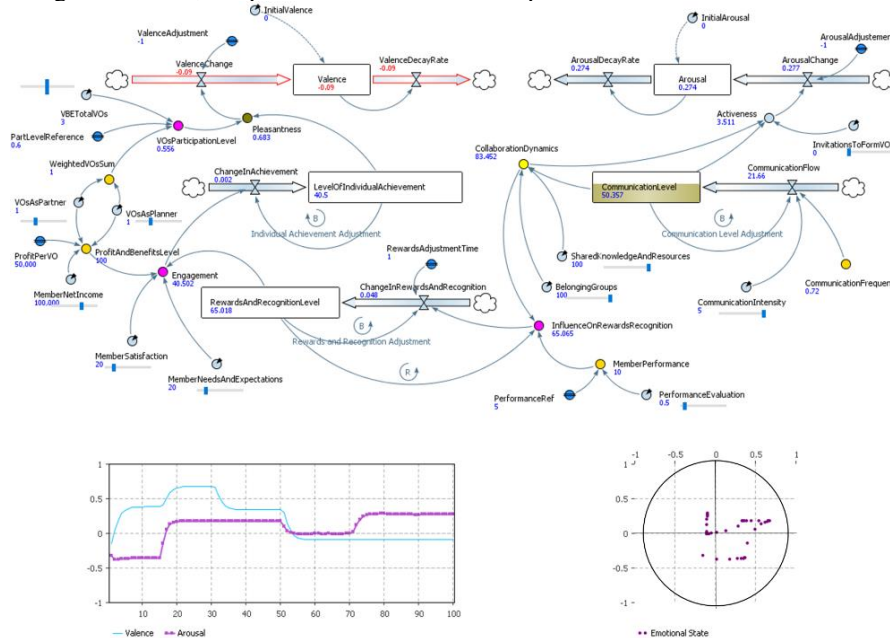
InitialValence
0

ValenceAdjustment
-1

ValenceChange
-0.09

Valence
-0.09

ValenceDecayRate
-0.09

InitialArousal
0

ArousalAdjustmen
-1

ArousalDecayRate
0.274

Arousal
0.274

ArousalChange
0.277

VBETotalVOs
3

PartLevelReference
0.6

VOsParticipationLevel
0.556

Pleasantness
0.683

Activeness
3.511

InvitationsToFormVO
0

WeightedVOsSum
1

CollaborationDynamics
83.462

ChangeInAchievement
0.002

LevelOfIndividualAchievement
40.5

CommunicationLevel
50.357

CommunicationFlow
21.66

VOsAsPartner
1

VOsAsPlanner
1

Individual Achievement Adjustment

Communication Level Adjustment

ProfitPerVO
50.000

ProfitAndBenefitsLevel
100

RewardsAdjustmentTime
1

SharedKnowledgeAndResources
100

Engagement
40.502

MemberNetIncome
100.000

ChangeInRewardsAndRecognition
0.048

BelongingGroups
100

CommunicationFrequen
0.72

RewardsAndRecognitionLevel
65.018

CommunicationIntensity
5

Rewards and Recognition Adjustment

InfluenceOnRewardsRecognition
65.865

MemberSatisfaction
20

MemberPerformance
10

MemberNeedsAndExpectations
20

PerformanceRef
5

PerformanceEvaluation
0.5

B

B

B

R

1
0.5
0
-0.5
-1
10 20 30 40 50 60 70 80 90 100

Valence
Arousal

-1 -0.5 0 0.5 1
1
0.5
0
-0.5
-1

Emotional State